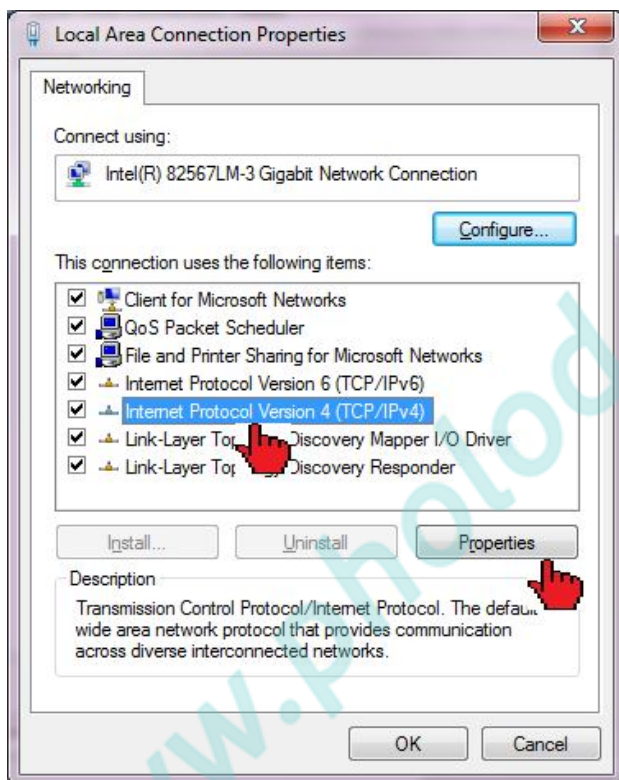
Local Area Connection Properties

Networking

Connect using:

Intel(R) 82567LM-3 Gigabit Network Connection

Configure...

This connection uses the following items:

Client for Microsoft Networks
QoS Packet Scheduler
File and Printer Sharing for Microsoft Networks
Internet Protocol Version 6 (TCP/IPv6)
Internet Protocol Version 4 (TCP/IPv4)
Link-Layer Top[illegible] Discovery Mapper I/O Driver
Link-Layer Top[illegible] Discovery Responder

Install...
Uninstall
Properties

Description
Transmission Control Protocol/Internet Protocol. The defa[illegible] wide area network protocol that provides communication across diverse interconnected networks.

w.photod

OK
Cancel